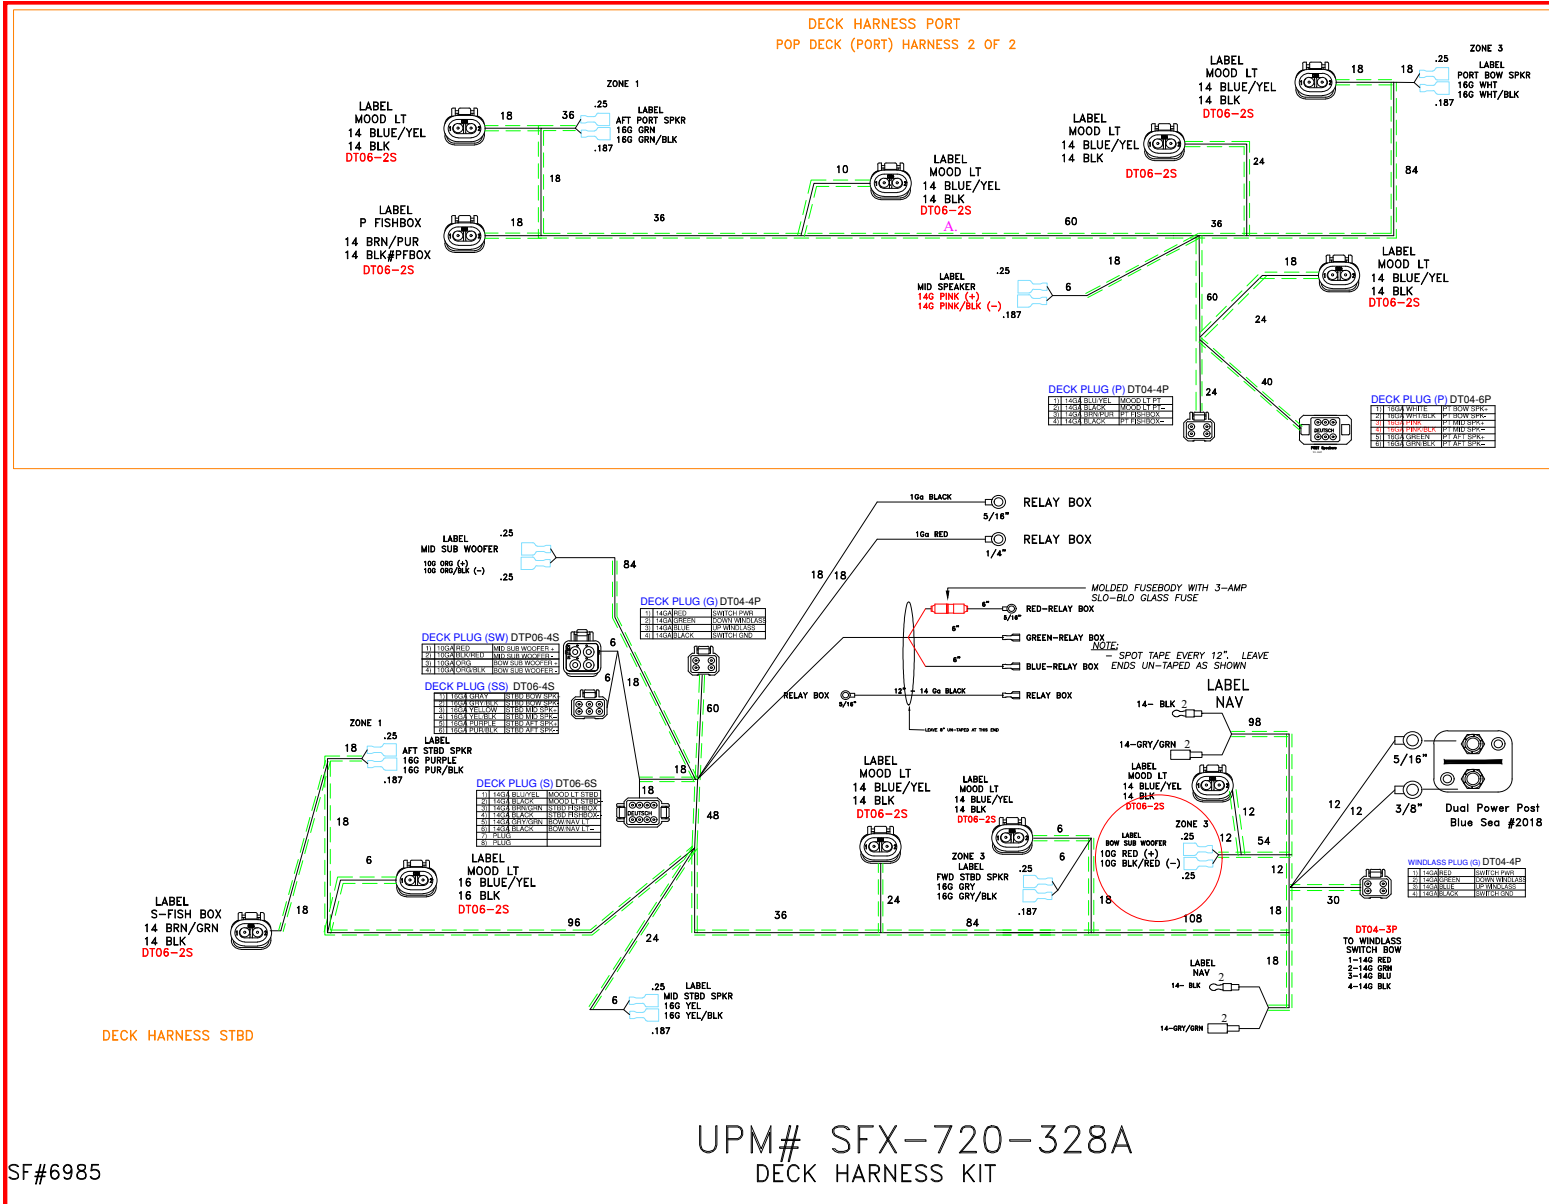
DECK HARNESS PORT
POP DECK (PORT) HARNESS 2 OF 2

ZONE 1

LABEL
MOOD LT
14 BLUE/YEL
14 BLK
DT06-2S

18
36
.25
LABEL
AFT PORT SPKR
16G GRN
16G GRN/BLK
.187

18

LABEL
P FISHBOX
14 BRN/PUR
14 BLK#PFBOX
DT06-2S

18
36

10
LABEL
MOOD LT
14 BLUE/YEL
14 BLK
DT06-2S

A.

60
36

LABEL
MOOD LT
14 BLUE/YEL
14 BLK
DT06-2S

24

LABEL
MOOD LT
14 BLUE/YEL
14 BLK
DT06-2S

18
18
.25
ZONE 3
LABEL
PORT BOW SPKR
16G WHT
16G WHT/BLK
.187

84

LABEL
MID SPEAKER
14G PINK (+)
14G PINK/BLK (-)
.25
.187
6
18

60
18
24

LABEL
MOOD LT
14 BLUE/YEL
14 BLK
DT06-2S

24
40

DECK PLUG (P) DT04-4P
| 1) | 14GA BLU/YEL | MOOD LT PT |
|---|---|---|
| 2) | 14GA BLACK | MOOD LT PT- |
| 3) | 14GA BRN/PUR | PT FISHBOX |
| 4) | 14GA BLACK | PT FISHBOX- |

DECK PLUG (P) DT04-6P
| 1) | 16GA WHITE | PT BOW SPK+ |
|---|---|---|
| 2) | 16GA WHT/BLK | PT BOW SPK- |
| 3) | 16GA PINK | PT MID SPK+ |
| 4) | 16GA PINK/BLK | PT MID SPK- |
| 5) | 16GA GREEN | PT AFT SPK+ |
| 6) | 16GA GRN/BLK | PT AFT SPK- |

DEUTSCH

1Ga BLACK
5/16"
RELAY BOX
1Ga RED
1/4"
RELAY BOX

LABEL
MID SUB WOOFER
10G ORG (+)
10G ORG/BLK (-)
.25
.25
84

18 18

DECK PLUG (G) DT04-4P
| 1) | 14GA RED | SWITCH PWR |
|---|---|---|
| 2) | 14GA GREEN | DOWN WINDLASS |
| 3) | 14GA BLUE | UP WINDLASS |
| 4) | 14GA BLACK | SWITCH GND |

MOLDED FUSEBODY WITH 3-AMP SLO-BLO GLASS FUSE
6" RED-RELAY BOX
5/16"
6" GREEN-RELAY BOX
NOTE:
- SPOT TAPE EVERY 12". LEAVE ENDS UN-TAPED AS SHOWN
6" BLUE-RELAY BOX
RELAY BOX
5/16"
12" - 14 Ga BLACK
RELAY BOX
LEAVE 6" UN-TAPED AT THIS END

DECK PLUG (SW) DTP06-4S
| 1) | 10GA RED | MID SUB WOOFER + |
|---|---|---|
| 2) | 10GA BLK/RED | MID SUB WOOFER - |
| 3) | 10GA ORG | BOW SUB WOOFER + |
| 4) | 10GA ORG/BLK | BOW SUB WOOFER - |

6
6
18

DECK PLUG (SS) DT06-4S
| 1) | 16GA GRAY | STBD BOW SPK+ |
|---|---|---|
| 2) | 16GA GRY/BLK | STBD BOW SPK- |
| 3) | 16GA YELLOW | STBD MID SPK+ |
| 4) | 16GA YEL/BLK | STBD MID SPK- |
| 5) | 16GA PURPLE | STBD AFT SPK+ |
| 6) | 16GA PUR/BLK | STBD AFT SPK- |

60

ZONE 1
.25
LABEL
AFT STBD SPKR
16G PURPLE
16G PUR/BLK
.187
18

DECK PLUG (S) DT06-6S
| 1) | 14GA BLU/YEL | MOOD LT STBD |
|---|---|---|
| 2) | 14GA BLACK | MOOD LT STBD- |
| 3) | 14GA BRN/GRN | STBD FISHBOX |
| 4) | 14GA BLACK | STBD FISHBOX- |
| 5) | 14GA GRY/GRN | BOW/NAV LT |
| 6) | 14GA BLACK | BOW/NAV LT- |
| 7) | PLUG | |
| 8) | PLUG | |

18
18
DEUTSCH
48

LABEL
NAV
14- BLK 2
98
14-GRY/GRN 2

LABEL
MOOD LT
14 BLUE/YEL
14 BLK
DT06-2S

LABEL
MOOD LT
14 BLUE/YEL
14 BLK
DT06-2S

LABEL
MOOD LT
14 BLUE/YEL
14 BLK
DT06-2S

6
ZONE 3
LABEL
FWD STBD SPKR
16G GRY
16G GRY/BLK
.25
.187
6

ZONE 3
LABEL
BOW SUB WOOFER
10G RED (+)
10G BLK/RED (-)
.25
.25
12
12
54

5/16"
3/8"
12
12
Dual Power Post
Blue Sea #2018

18

LABEL
MOOD LT
16 BLUE/YEL
16 BLK
DT06-2S
6

18
LABEL
S-FISH BOX
14 BRN/GRN
14 BLK
DT06-2S

96
36
24
84
18
108
12
18

WINDLASS PLUG (G) DT04-4P
| 1) | 14GA RED | SWITCH PWR |
|---|---|---|
| 2) | 14GA GREEN | DOWN WINDLASS |
| 3) | 14GA BLUE | UP WINDLASS |
| 4) | 14GA BLACK | SWITCH GND |

30

DT04-3P
TO WINDLASS SWITCH BOW
1-14G RED
2-14G GRN
3-14G BLU
4-14G BLK

24
.25
LABEL
MID STBD SPKR
16G YEL
16G YEL/BLK
6
.187

LABEL
NAV
14- BLK 2
18
14-GRY/GRN 2

DECK HARNESS STBD

UPM# SFX-720-328A
DECK HARNESS KIT

SF#6985